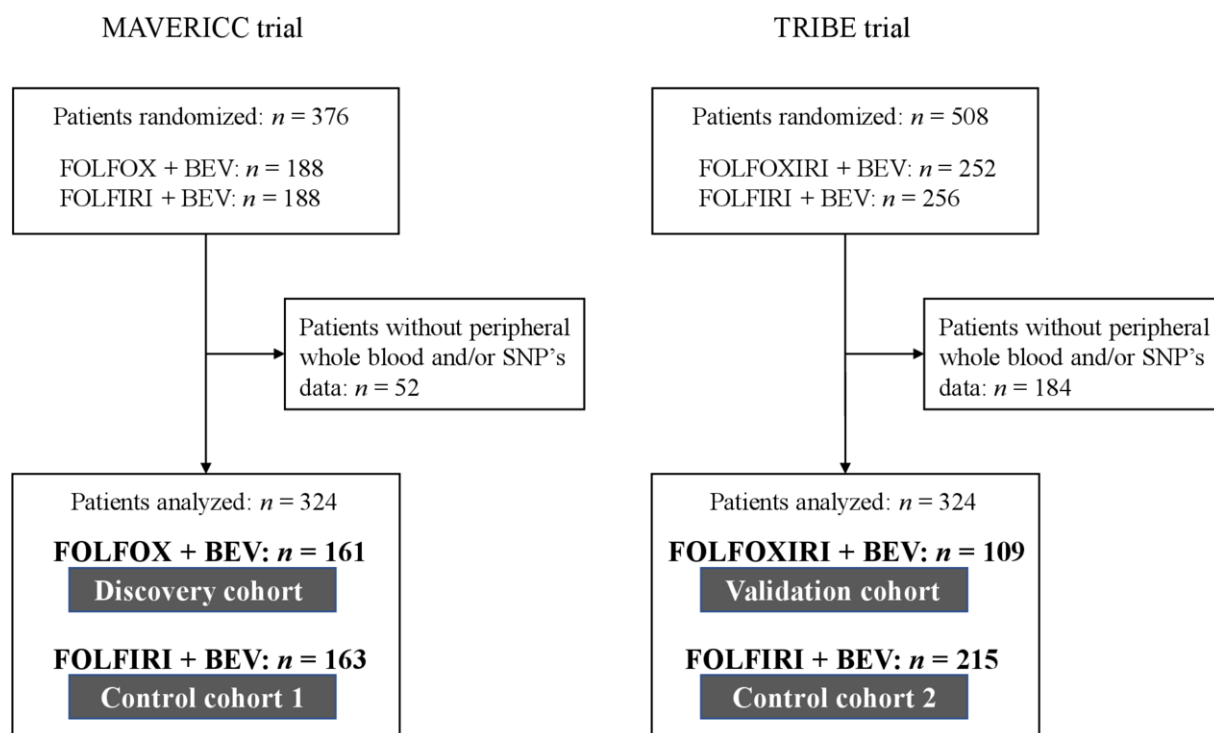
MAVERICC trial

TRIBE trial

Patients randomized: $n$ = 376

FOLFOX + BEV: $n$ = 188
FOLFIRI + BEV: $n$ = 188

Patients without peripheral whole blood and/or SNP's data: $n$ = 52

Patients analyzed: $n$ = 324

**FOLFOX + BEV: $n$ = 161**

Discovery cohort

**FOLFIRI + BEV: $n$ = 163**

Control cohort 1

Patients randomized: $n$ = 508

FOLFOXIRI + BEV: $n$ = 252
FOLFIRI + BEV: $n$ = 256

Patients without peripheral whole blood and/or SNP's data: $n$ = 184

Patients analyzed: $n$ = 324

**FOLFOXIRI + BEV: $n$ = 109**

Validation cohort

**FOLFIRI + BEV: $n$ = 215**

Control cohort 2